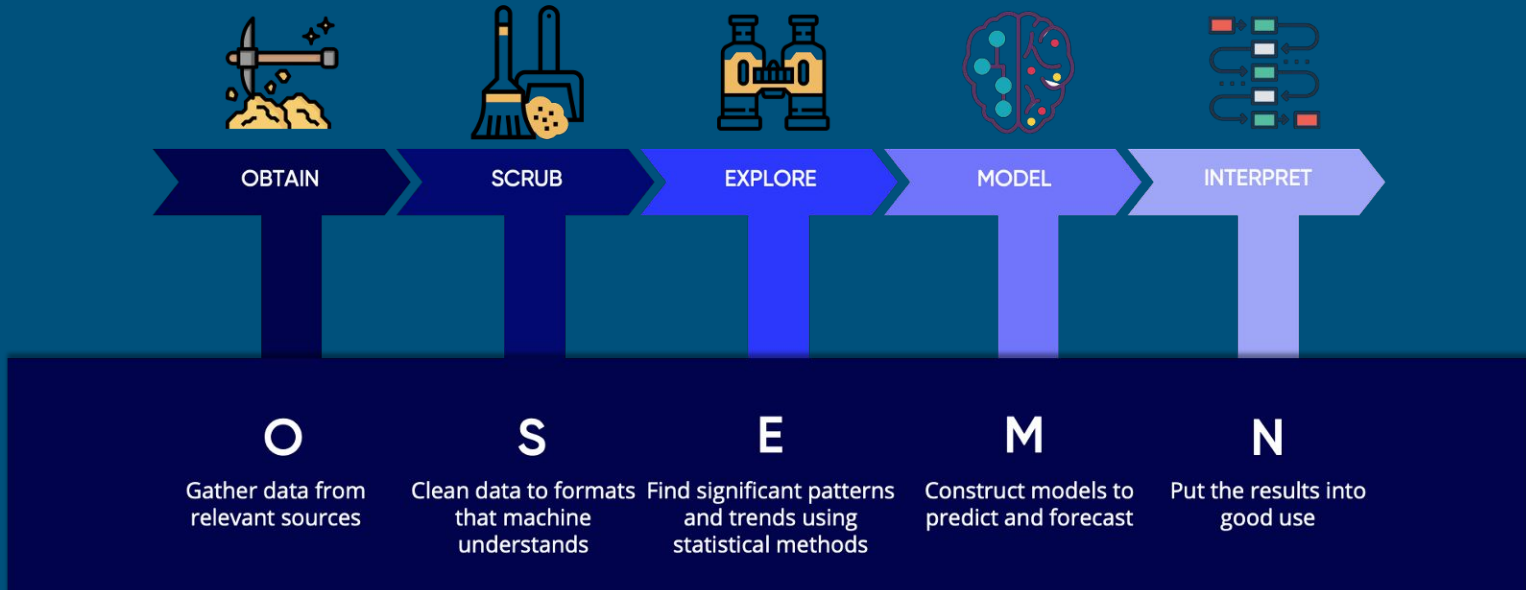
OBTAIN

SCRUB

EXPLORE

MODEL

INTERPRET

O

Gather data from relevant sources

S

Clean data to formats that machine understands

E

Find significant patterns and trends using statistical methods

M

Construct models to predict and forecast

N

Put the results into good use